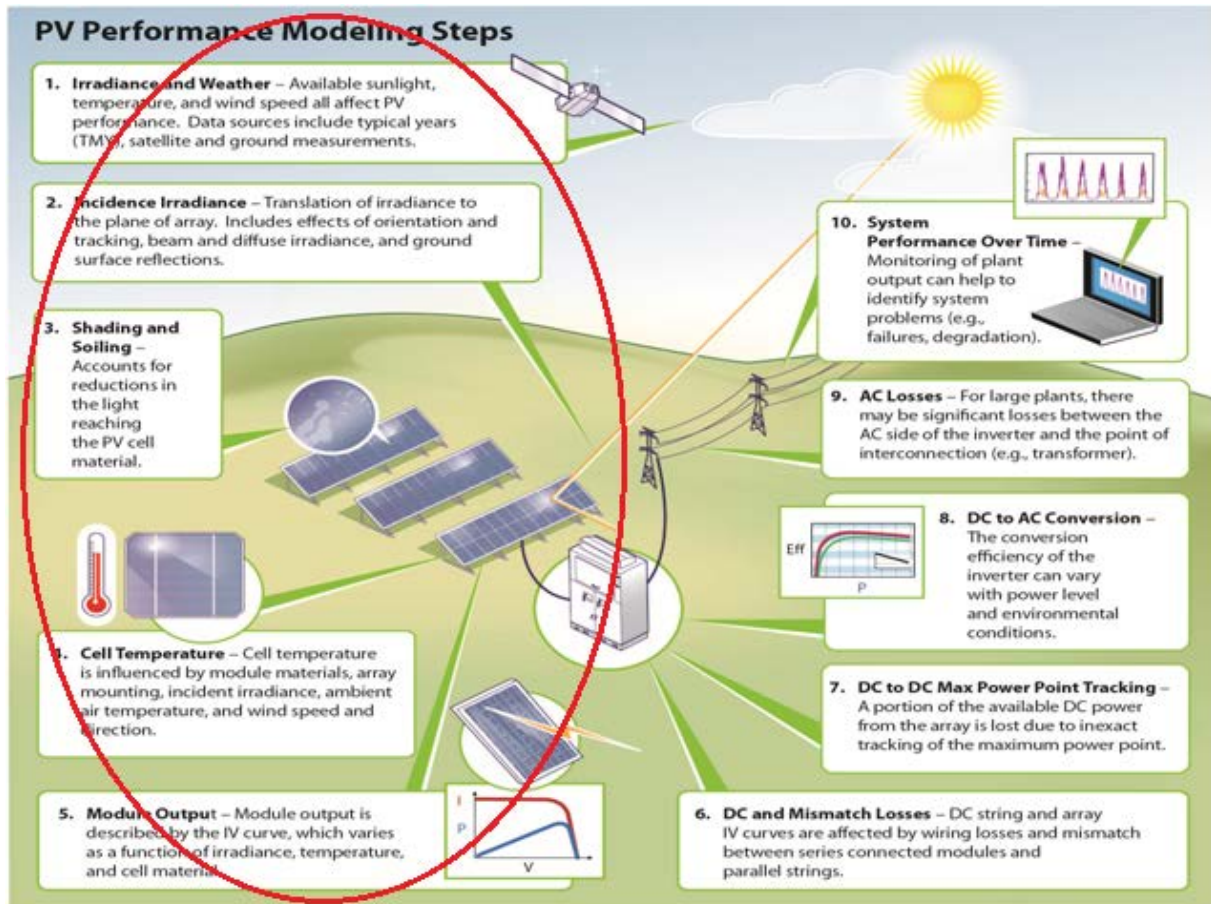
PV Performance Modeling Steps

1. Irradiance and Weather – Available sunlight, temperature, and wind speed all affect PV performance. Data sources include typical years (TMY), satellite and ground measurements.

2. Incidence Irradiance – Translation of irradiance to the plane of array. Includes effects of orientation and tracking, beam and diffuse irradiance, and ground surface reflections.

3. Shading and Soiling – Accounts for reductions in the light reaching the PV cell material.

4. Cell Temperature – Cell temperature is influenced by module materials, array mounting, incident irradiance, ambient air temperature, and wind speed and direction.

5. Module Output – Module output is described by the IV curve, which varies as a function of irradiance, temperature, and cell material.

I
P
V

6. DC and Mismatch Losses – DC string and array IV curves are affected by wiring losses and mismatch between series connected modules and parallel strings.

7. DC to DC Max Power Point Tracking – A portion of the available DC power from the array is lost due to inexact tracking of the maximum power point.

Eff
P

8. DC to AC Conversion – The conversion efficiency of the inverter can vary with power level and environmental conditions.

9. AC Losses – For large plants, there may be significant losses between the AC side of the inverter and the point of interconnection (e.g., transformer).

10. System Performance Over Time – Monitoring of plant output can help to identify system problems (e.g., failures, degradation).